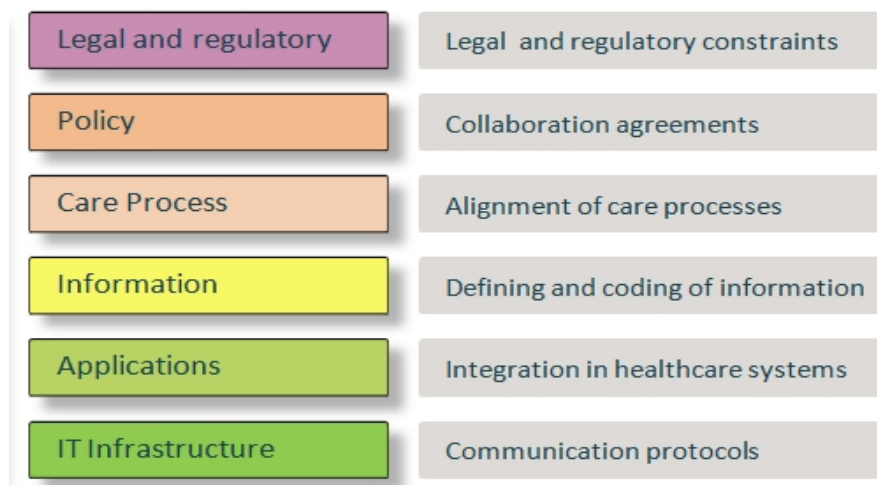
Legal and regulatory
Legal and regulatory constraints

Policy
Collaboration agreements

Care Process
Alignment of care processes

Information
Defining and coding of information

Applications
Integration in healthcare systems

IT Infrastructure
Communication protocols